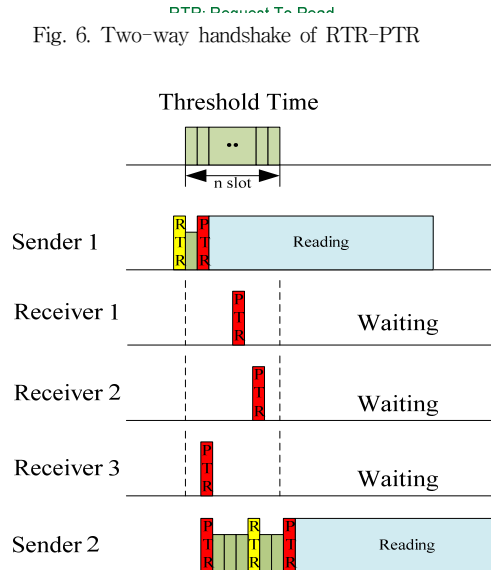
RTR: Request To Read

Fig. 6. Two-way handshake of RTR-PTR

Threshold Time

••

n slot

Sender 1

R T R

P T R

Reading

Receiver 1

P T R

Waiting

Receiver 2

P T R

Waiting

Receiver 3

P T R

Waiting

Sender 2

P T R

R T R

P T R

Reading